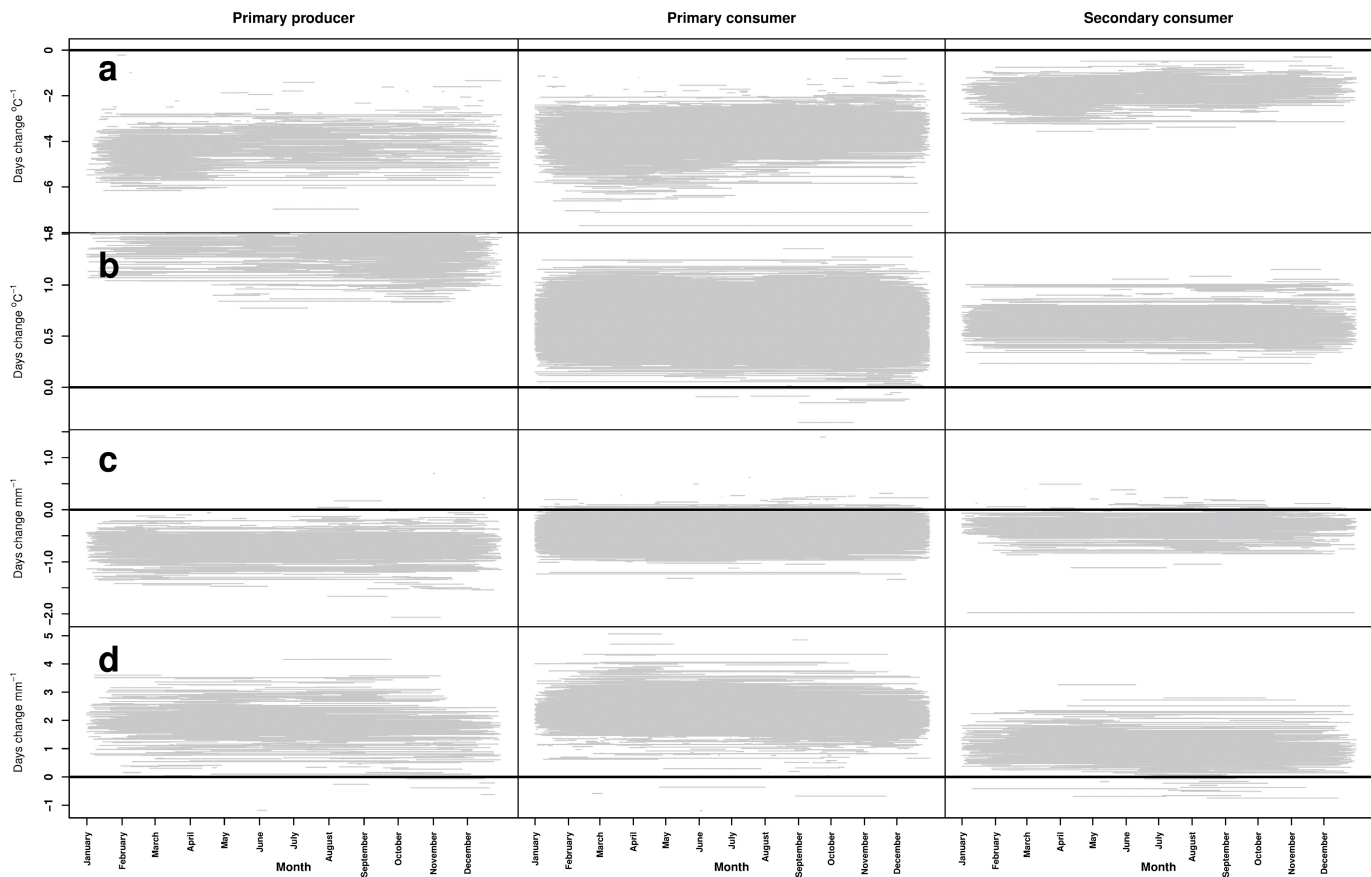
Primary producer

Primary consumer

Secondary consumer

a

Days change °C$^{-1}$

0
−2
−4
−6
−8

b

Days change °C$^{-1}$

1.0
0.5
0.0

c

Days change mm$^{-1}$

1.0
0.0
−1.0
−2.0

d

Days change mm$^{-1}$

5
4
3
2
1
0
−1

January
February
March
April
May
June
July
August
September
October
November
December
Month

January
February
March
April
May
June
July
August
September
October
November
December
Month

January
February
March
April
May
June
July
August
September
October
November
December
Month